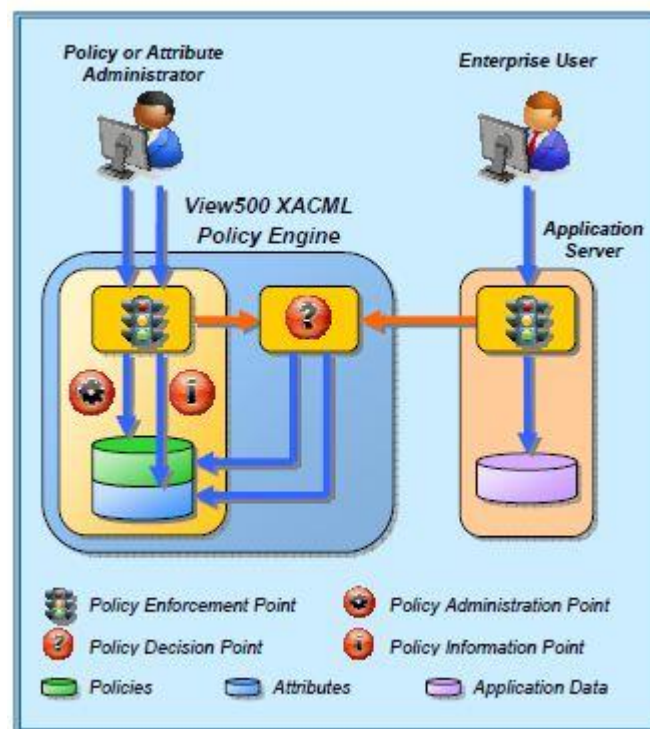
Policy or Attribute Administrator

Enterprise User

View500 XACML Policy Engine

Application Server

?

i

Policy Enforcement Point

Policy Administration Point

?

Policy Decision Point

i

Policy Information Point

Policies

Attributes

Application Data